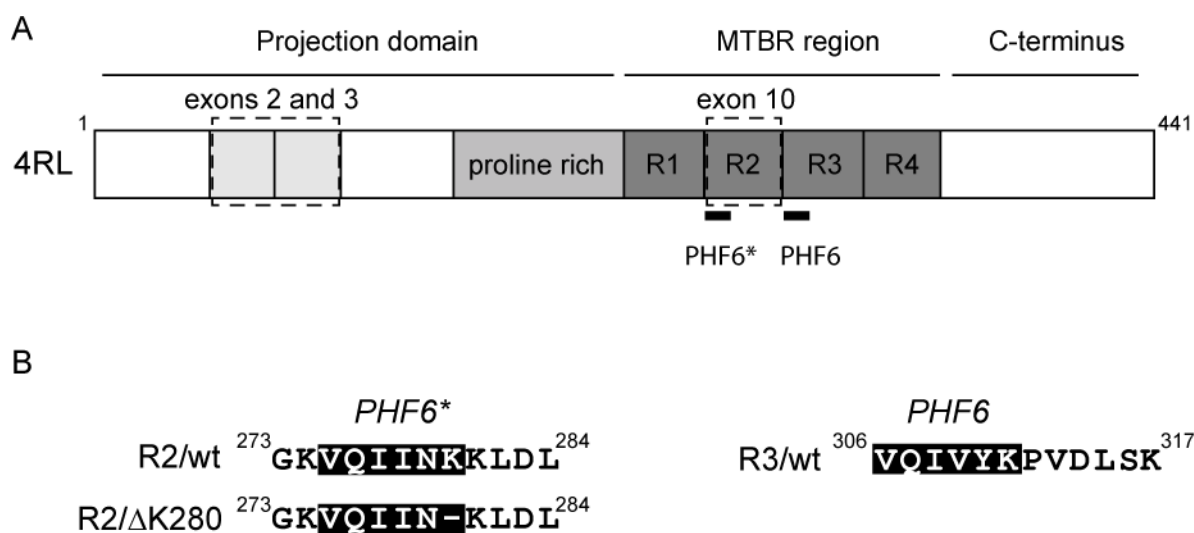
A

Projection domain

MTBR region

C-terminus

exons 2 and 3

exon 10

1

441

4RL

proline rich

R1

R2

R3

R4

PHF6*

PHF6

B

*PHF6**

R2/wt $^{273}$GKVQIINKKLDL$^{284}$

R2/ΔK280 $^{273}$GKVQIIN-KLDL$^{284}$

*PHF6*

R3/wt $^{306}$VQIVYKPVDLSK$^{317}$